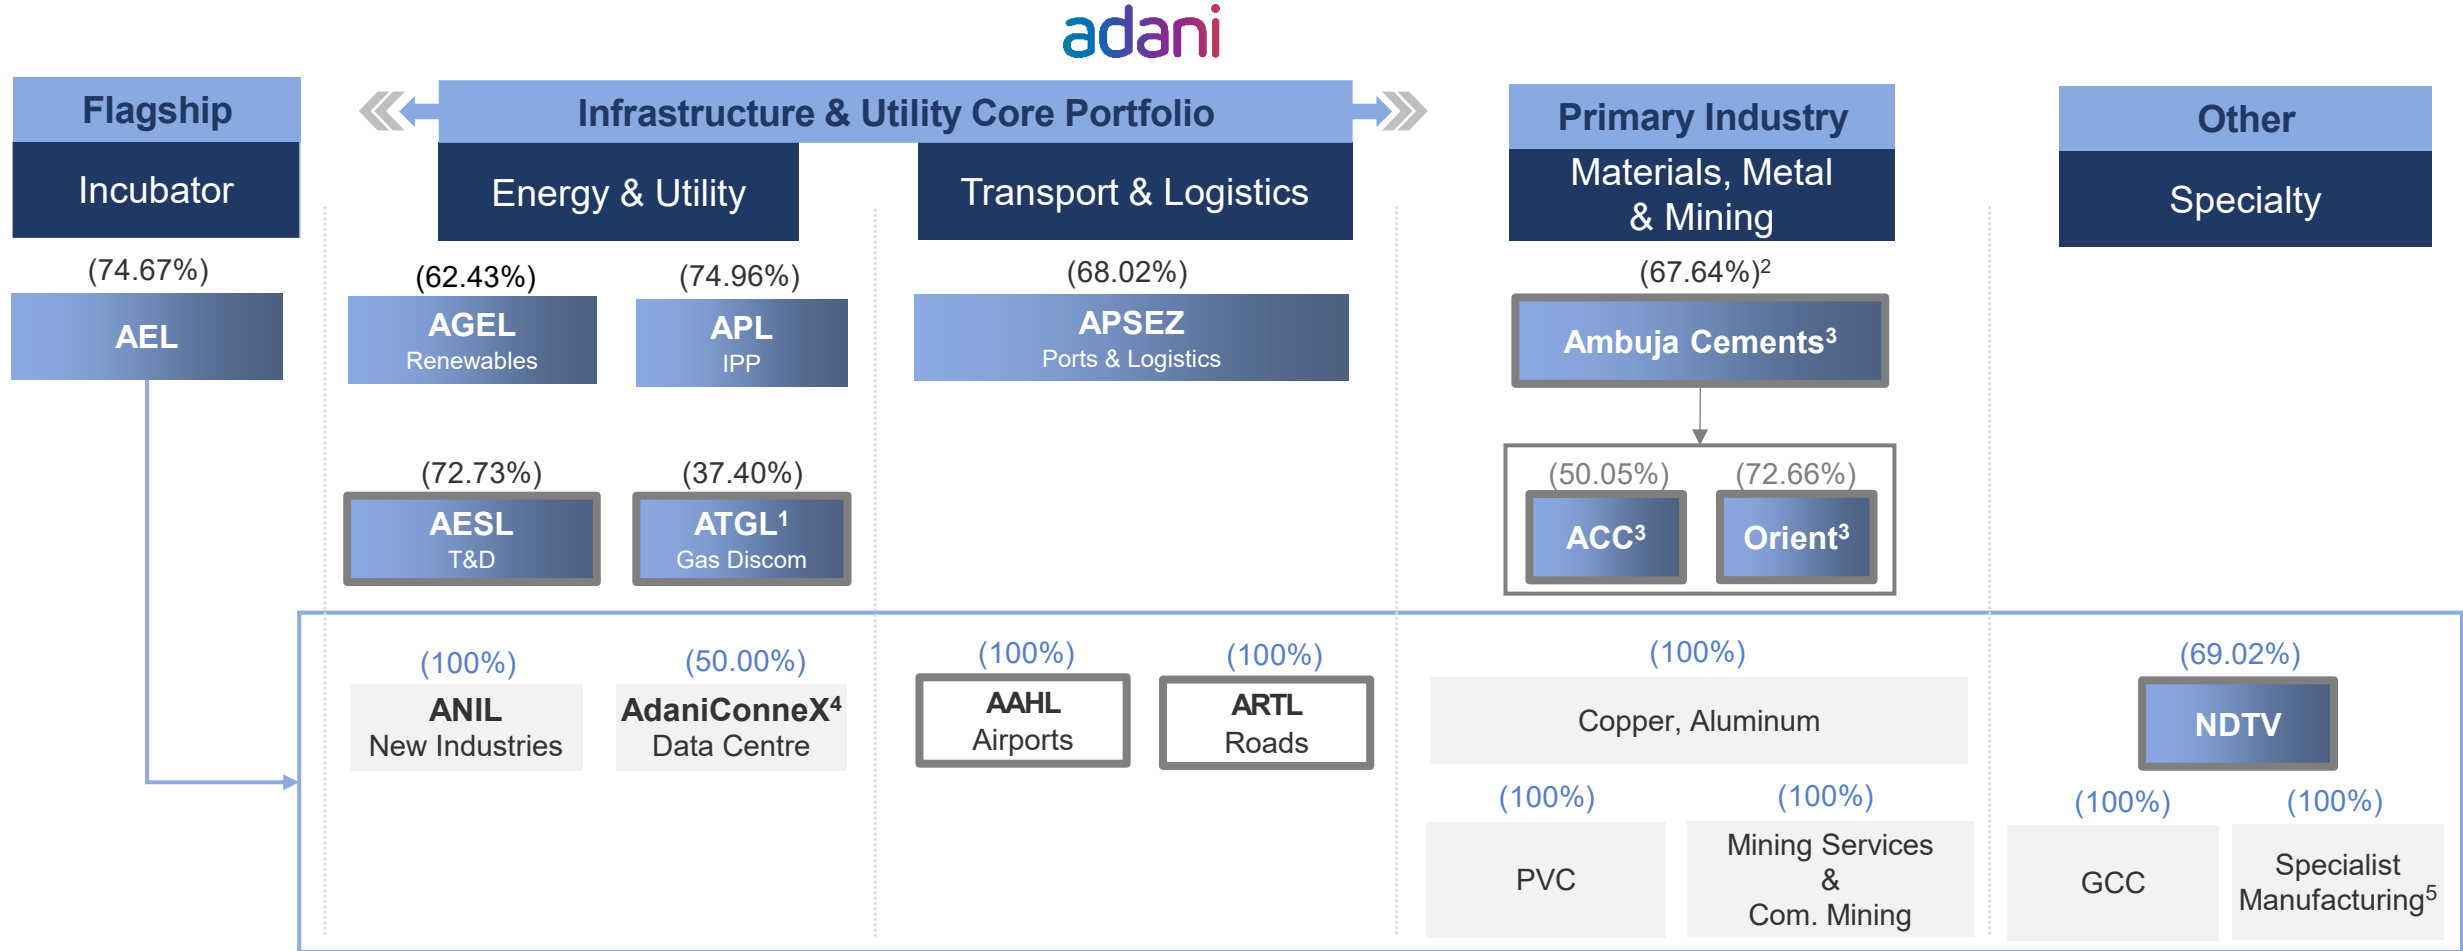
adani

Flagship

Incubator

(74.67%)

AEL

Infrastructure & Utility Core Portfolio

Energy & Utility

(62.43%)

AGEL
Renewables

(74.96%)

APL
IPP

(72.73%)

AESL
T&D

(37.40%)

ATGL$^1$
Gas Discom

Transport & Logistics

(68.02%)

APSEZ
Ports & Logistics

Primary Industry

Materials, Metal & Mining

(67.64%)$^2$

Ambuja Cements$^3$

(50.05%)

ACC$^3$

(72.66%)

Orient$^3$

Other

Specialty

(100%)

ANIL
New Industries

(50.00%)

AdaniConneX$^4$
Data Centre

(100%)

AAHL
Airports

(100%)

ARTL
Roads

(100%)

Copper, Aluminum

(100%)

PVC

(100%)

Mining Services & Com. Mining

(69.02%)

NDTV

(100%)

GCC

(100%)

Specialist Manufacturing$^5$